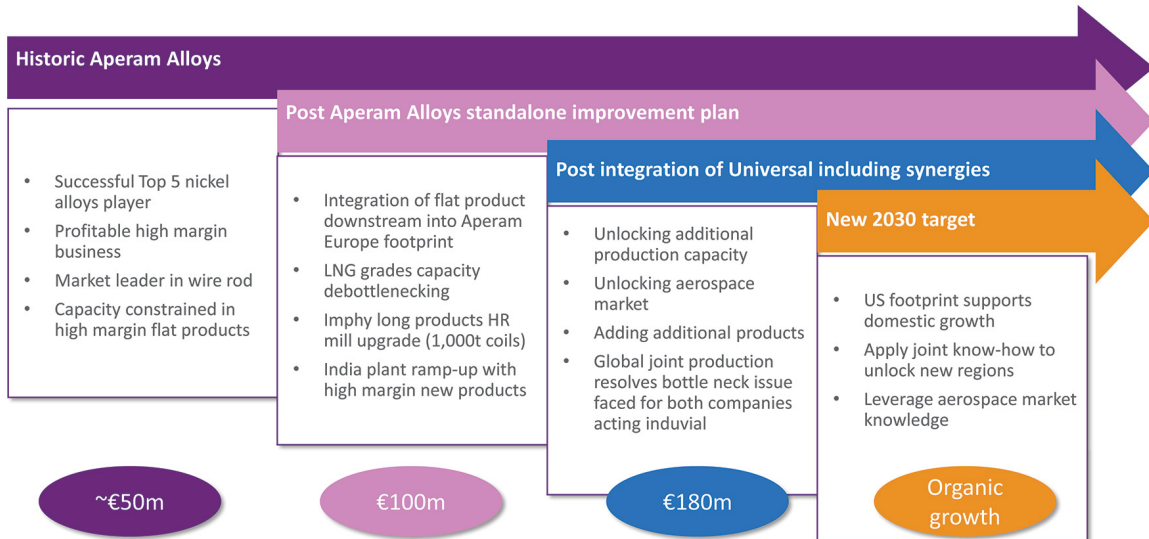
Historic Aperam Alloys

Post Aperam Alloys standalone improvement plan

Post integration of Universal including synergies

New 2030 target

- Successful Top 5 nickel alloys player
- Profitable high margin business
- Market leader in wire rod
- Capacity constrained in high margin flat products

- Integration of flat product downstream into Aperam Europe footprint
- LNG grades capacity debottlenecking
- Imphy long products HR mill upgrade (1,000t coils)
- India plant ramp-up with high margin new products

- Unlocking additional production capacity
- Unlocking aerospace market
- Adding additional products
- Global joint production resolves bottle neck issue faced for both companies acting induvial

- US footprint supports domestic growth
- Apply joint know-how to unlock new regions
- Leverage aerospace market knowledge

~€50m

€100m

€180m

Organic growth